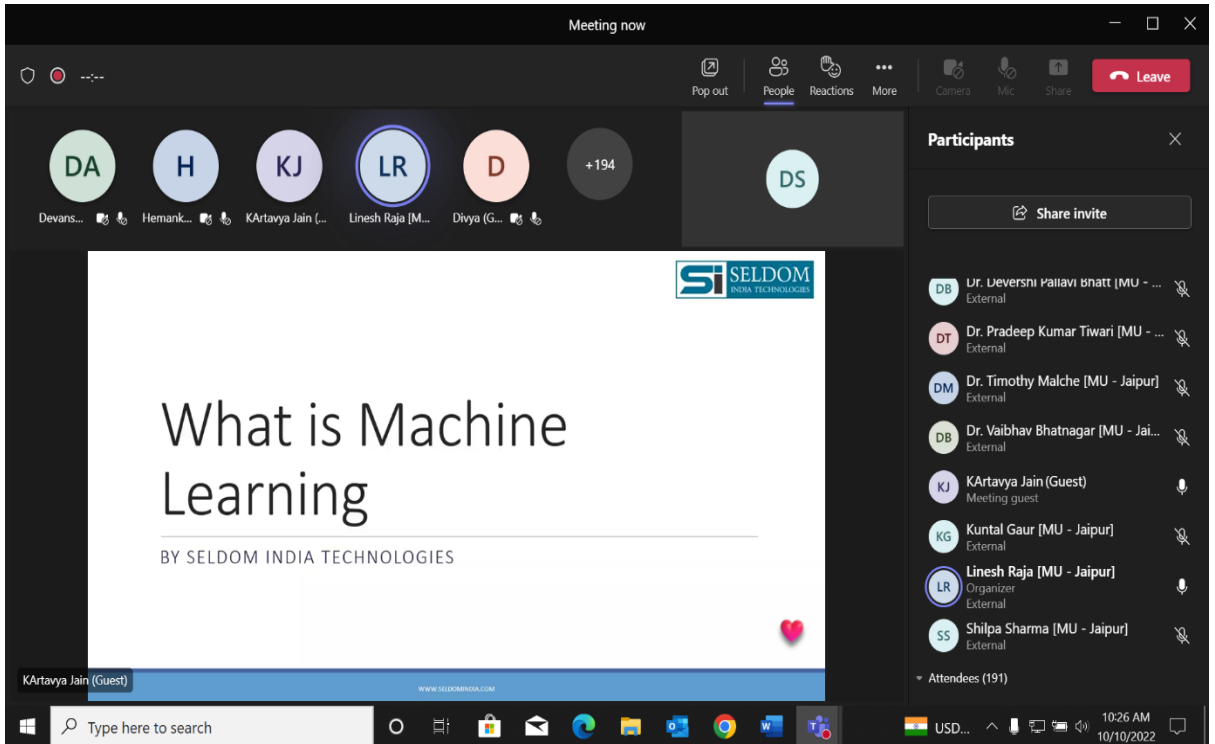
Meeting now

--:--

Pop out People Reactions More Camera Mic Share Leave

DA Devans... H Hemank... KJ KArtavya Jain (... LR Linesh Raja [M... D Divya (G... +194

DS

Participants

Share invite

DB Dr. Devershi Pallavi Bhatt [MU - ... External
DT Dr. Pradeep Kumar Tiwari [MU - ... External
DM Dr. Timothy Malche [MU - Jaipur] External
DB Dr. Vaibhav Bhatnagar [MU - Jai... External
KJ KArtavya Jain (Guest) Meeting guest
KG Kuntal Gaur [MU - Jaipur] External
LR Linesh Raja [MU - Jaipur] Organizer External
SS Shilpa Sharma [MU - Jaipur] External

Attendees (191)

SELDOM INDIA TECHNOLOGIES

What is Machine Learning

BY SELDOM INDIA TECHNOLOGIES

WWW.SELDOMINDIA.COM

KArtavya Jain (Guest)

Type here to search

USD...

10:26 AM
10/10/2022